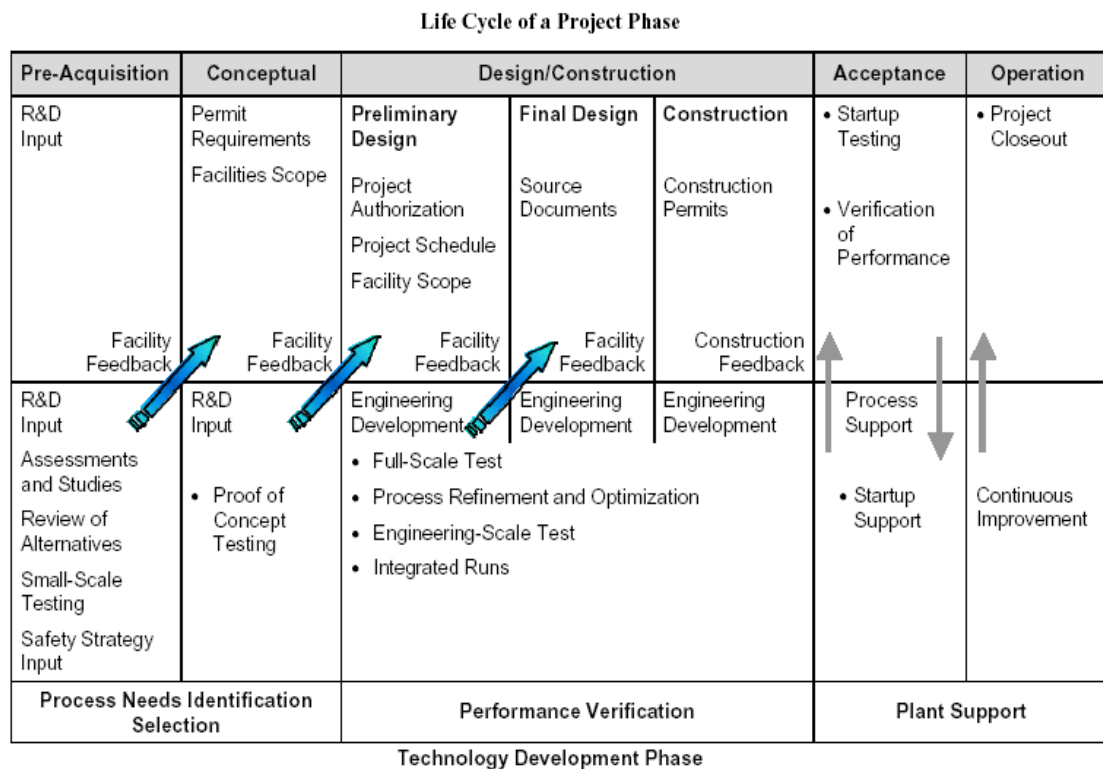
Life Cycle of a Project Phase

| Pre-Acquisition | Conceptual | Design/Construction | | | Acceptance | Operation |
|---|---|---|---|---|---|---|
| R&D Input<br><br>Facility Feedback | Permit Requirements<br>Facilities Scope<br><br>Facility Feedback | **Preliminary Design**<br>Project Authorization<br>Project Schedule<br>Facility Scope<br><br>Facility Feedback | **Final Design**<br>Source Documents<br><br>Facility Feedback | **Construction**<br>Construction Permits<br><br>Construction Feedback | • Startup Testing<br>• Verification of Performance | • Project Closeout |
| R&D Input<br>Assessments and Studies<br>Review of Alternatives<br>Small-Scale Testing<br>Safety Strategy Input | R&D Input<br>• Proof of Concept Testing | Engineering Development<br>• Full-Scale Test<br>• Process Refinement and Optimization<br>• Engineering-Scale Test<br>• Integrated Runs | Engineering Development | Engineering Development | Process Support<br>• Startup Support | Continuous Improvement |
| Process Needs Identification Selection | | Performance Verification | | | Plant Support | |

Technology Development Phase